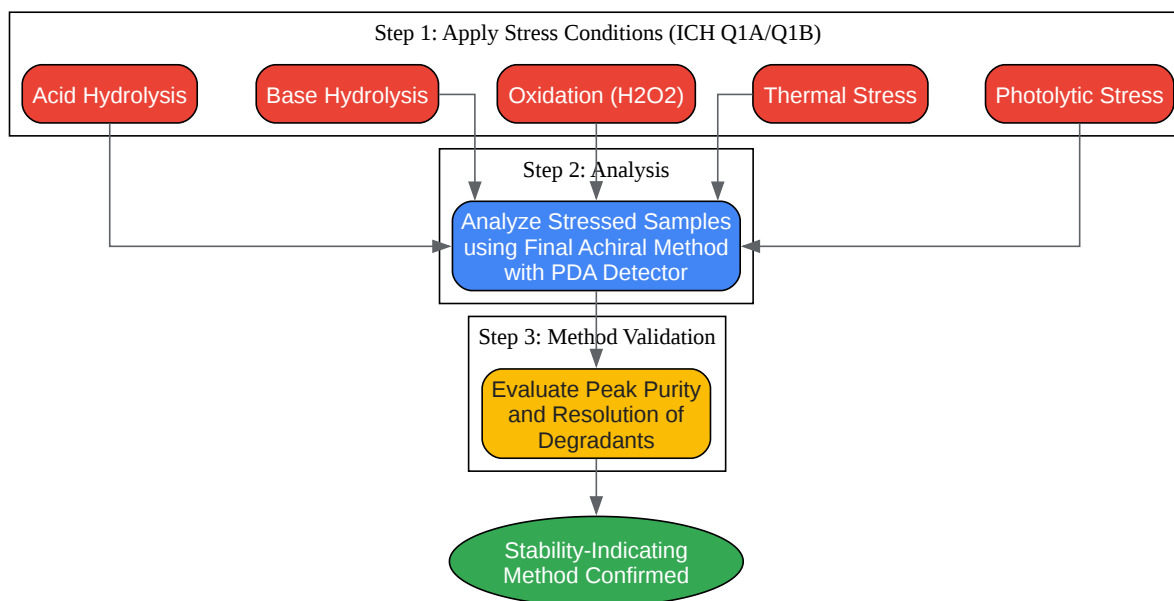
Step 1: Apply Stress Conditions (ICH Q1A/Q1B)

Acid Hydrolysis

Base Hydrolysis

Oxidation (H2O2)

Thermal Stress

Photolytic Stress

Step 2: Analysis

Analyze Stressed Samples using Final Achiral Method with PDA Detector

Step 3: Method Validation

Evaluate Peak Purity and Resolution of Degradants

Stability-Indicating Method Confirmed